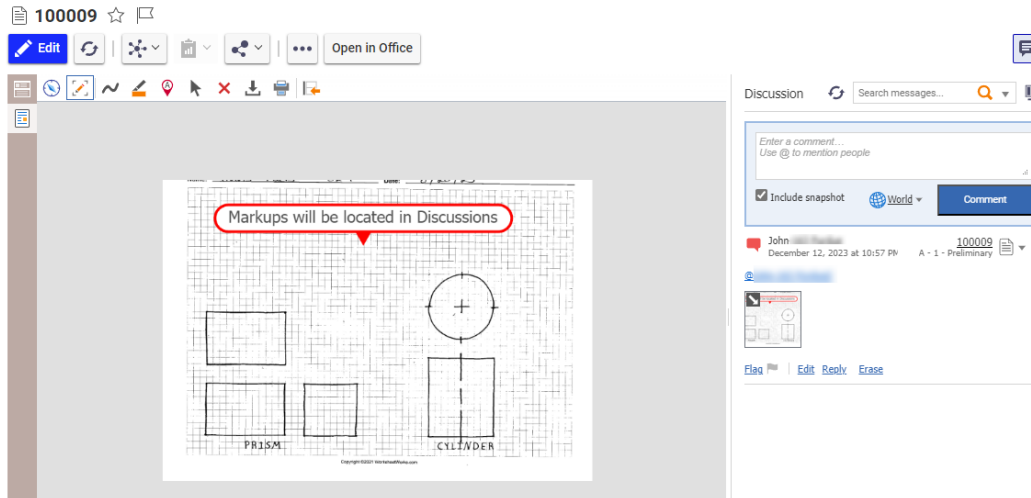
100009

Edit

Open in Office

Markups will be located in Discussions

PRISM

CYLINDER

Discussion

Search messages...

Enter a comment...
Use @ to mention people

Include snapshot

World

Comment

John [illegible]
December 12, 2023 at 10:57 PM

100009
A - 1 - Preliminary

@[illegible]

Flag | Edit Reply Erase